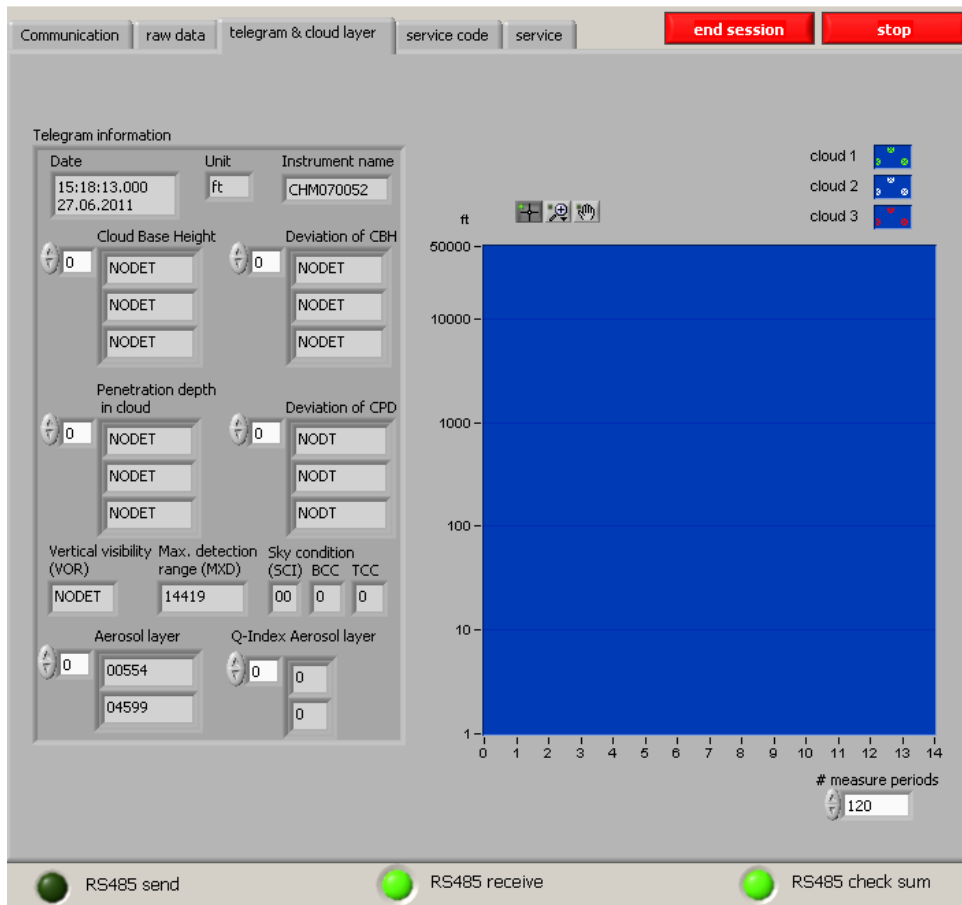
Communication | raw data | telegram & cloud layer | service code | service

end session

stop

Telegram information

Date
15:18:13.000
27.06.2011

Unit
ft

Instrument name
CHM070052

Cloud Base Height
0
NODET
NODET
NODET

Deviation of CBH
0
NODET
NODET
NODET

Penetration depth in cloud
0
NODET
NODET
NODET

Deviation of CPD
0
NODT
NODT
NODT

Vertical visibility (VOR)
NODET

Max. detection range (MXD)
14419

Sky condition (SCI)
00

BCC
0

TCC
0

Aerosol layer
0
00554
04599

Q-Index Aerosol layer
0
0
0

cloud 1
cloud 2
cloud 3

ft

50000
10000
1000
100
10
1

0 1 2 3 4 5 6 7 8 9 10 11 12 13 14

# measure periods
120

RS485 send

RS485 receive

RS485 check sum